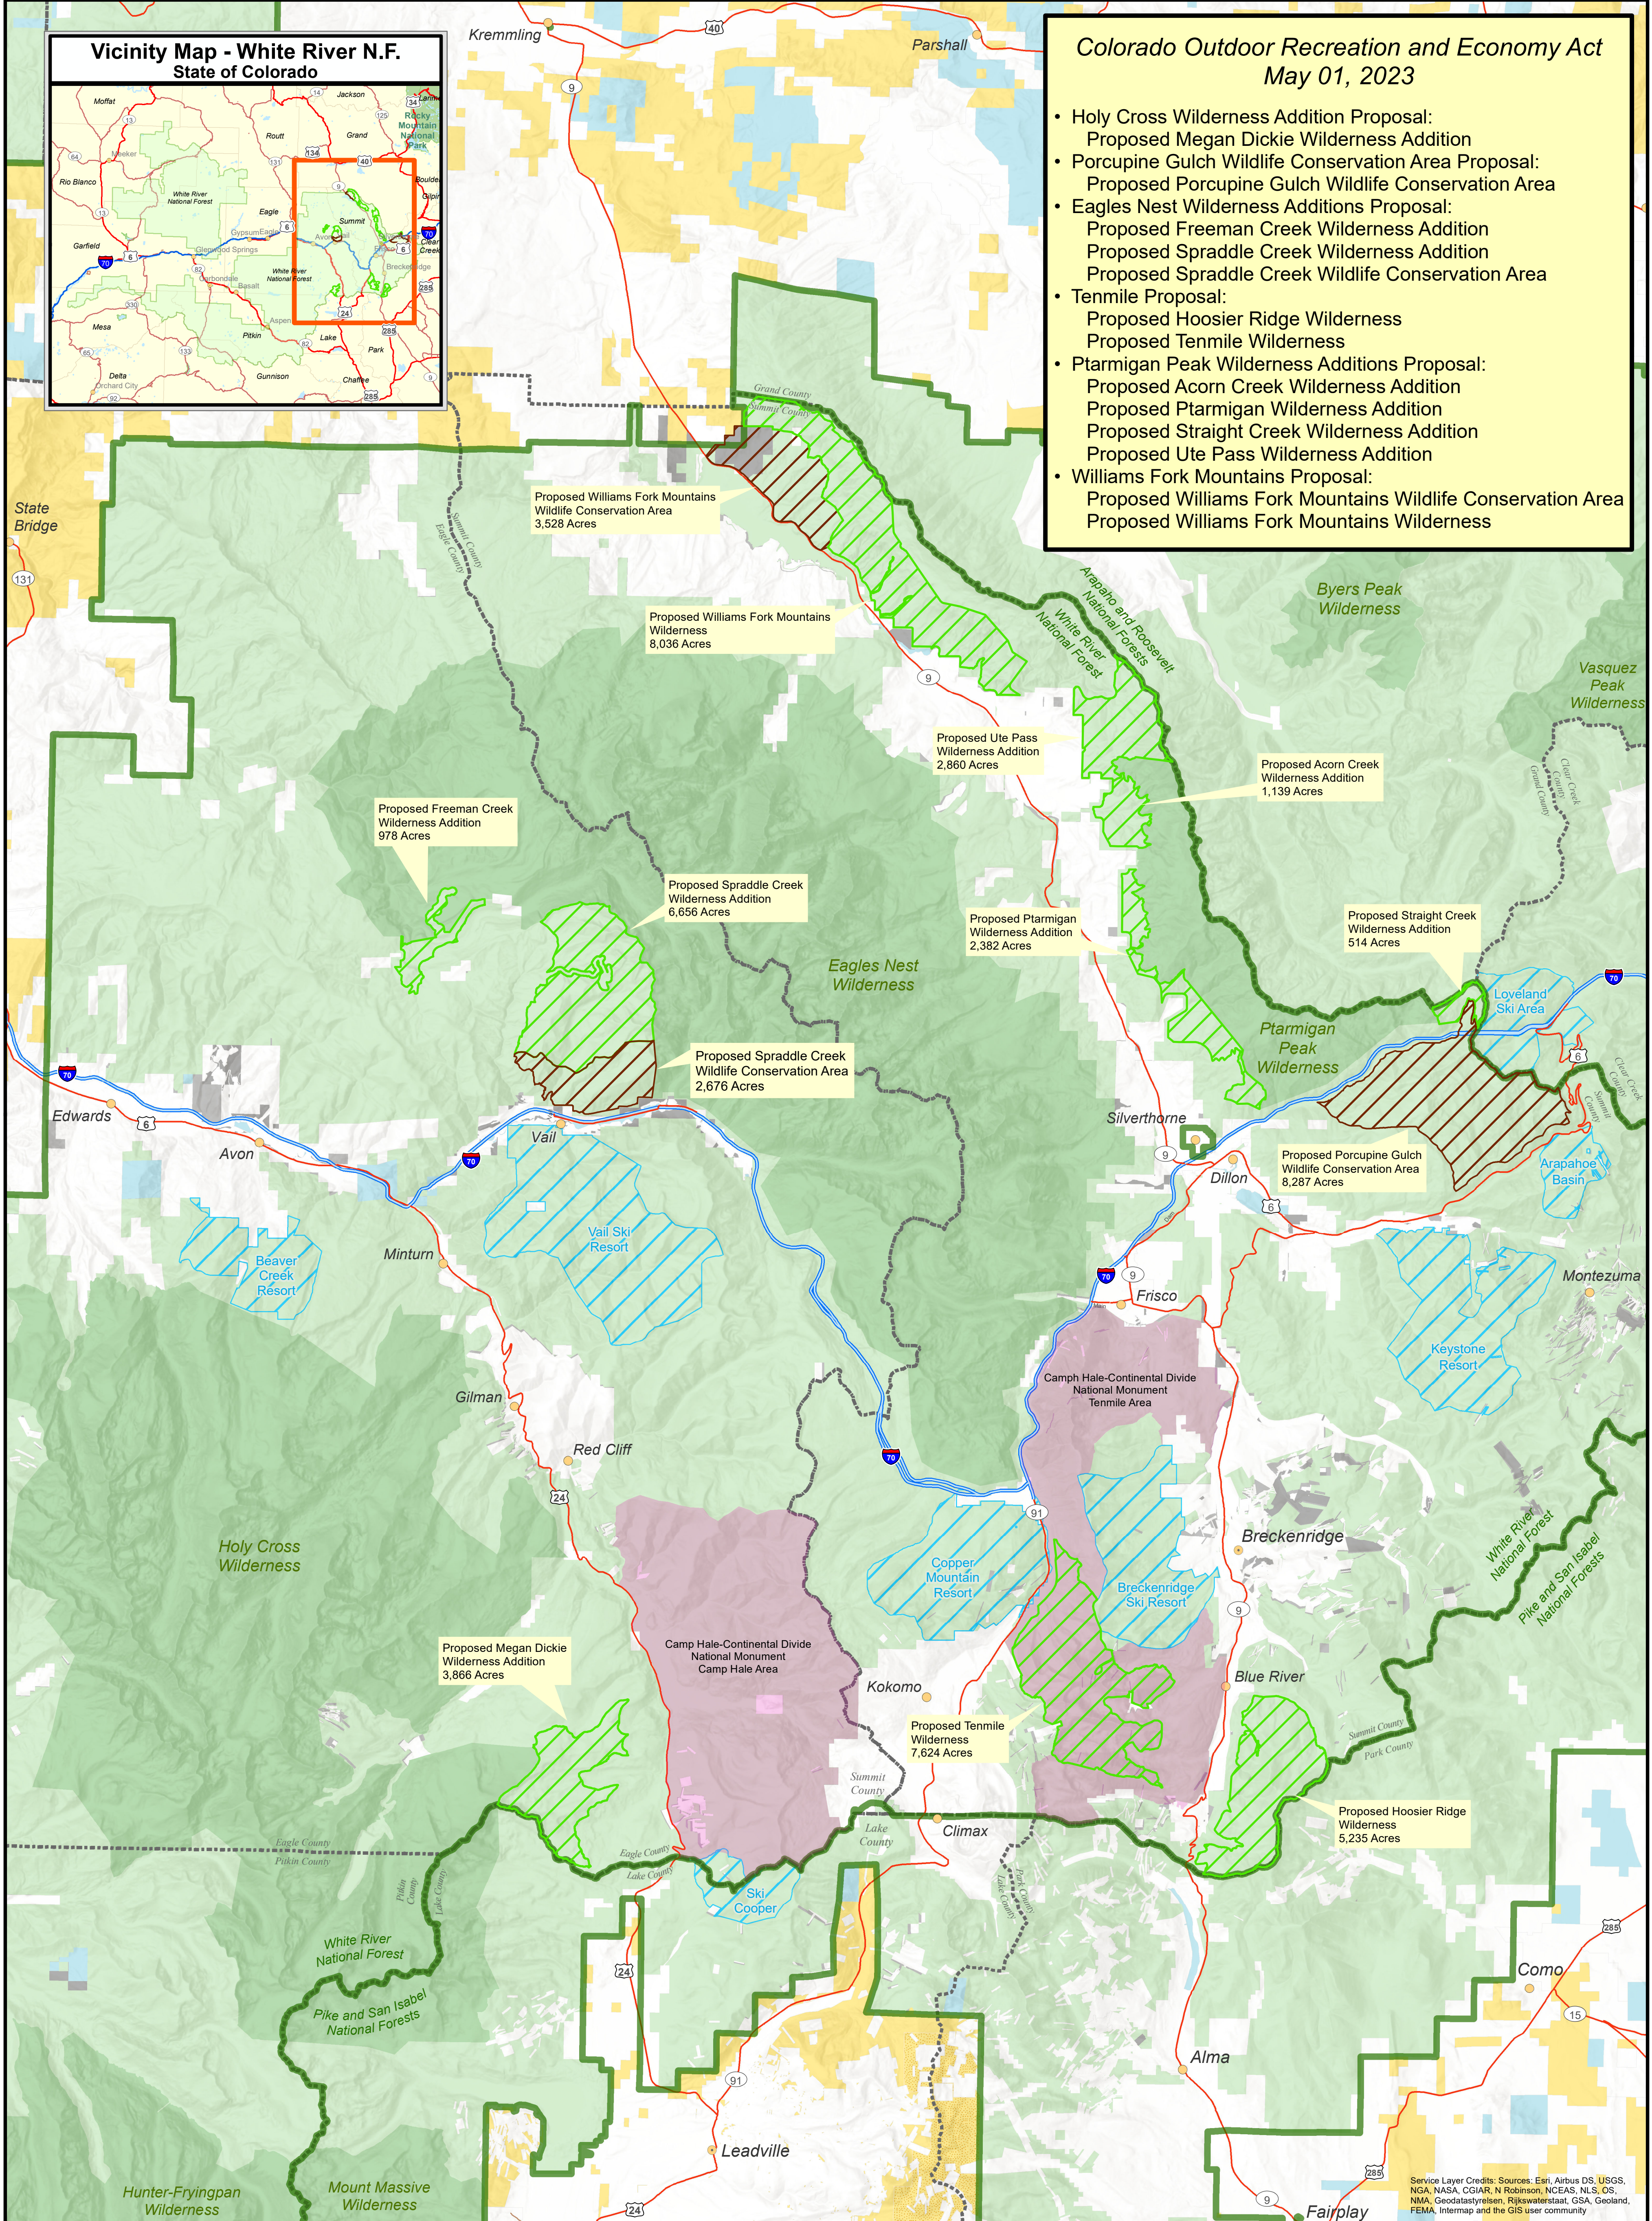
Vicinity Map - White River N.F.
State of Colorado

Moffat, Jackson, Routt, Grand, Rocky Mountain National Park, Rio Blanco, Meeker, White River National Forest, Eagle, Gypsum, Eagle, Summit, Avon, Garfield, Glenwood Springs, Carbondale, Basalt, White River National Forest, Breckenridge, Aspen, Mesa, Pitkin, Lake, Park, Delta, Orchard City, Gunnison, Chaffee

Colorado Outdoor Recreation and Economy Act
May 01, 2023

• Holy Cross Wilderness Addition Proposal:
Proposed Megan Dickie Wilderness Addition
• Porcupine Gulch Wildlife Conservation Area Proposal:
Proposed Porcupine Gulch Wildlife Conservation Area
• Eagles Nest Wilderness Additions Proposal:
Proposed Freeman Creek Wilderness Addition
Proposed Spraddle Creek Wilderness Addition
Proposed Spraddle Creek Wildlife Conservation Area
• Tenmile Proposal:
Proposed Hoosier Ridge Wilderness
Proposed Tenmile Wilderness
• Ptarmigan Peak Wilderness Additions Proposal:
Proposed Acorn Creek Wilderness Addition
Proposed Ptarmigan Wilderness Addition
Proposed Straight Creek Wilderness Addition
Proposed Ute Pass Wilderness Addition
• Williams Fork Mountains Proposal:
Proposed Williams Fork Mountains Wildlife Conservation Area
Proposed Williams Fork Mountains Wilderness

Kremmling
Parshall
State Bridge
Grand County
Summit County
Proposed Williams Fork Mountains Wildlife Conservation Area 3,528 Acres
Proposed Williams Fork Mountains Wilderness 8,036 Acres
Arapaho and Roosevelt National Forests
White River National Forest
Byers Peak Wilderness
Vasquez Peak Wilderness
Proposed Ute Pass Wilderness Addition 2,860 Acres
Proposed Acorn Creek Wilderness Addition 1,139 Acres
Proposed Freeman Creek Wilderness Addition 978 Acres
Proposed Spraddle Creek Wilderness Addition 6,656 Acres
Proposed Ptarmigan Wilderness Addition 2,382 Acres
Proposed Straight Creek Wilderness Addition 514 Acres
Eagles Nest Wilderness
Loveland Ski Area
Ptarmigan Peak Wilderness
Proposed Spraddle Creek Wildlife Conservation Area 2,676 Acres
Edwards
Avon
Vail
Silverthorne
Dillon
Proposed Porcupine Gulch Wildlife Conservation Area 8,287 Acres
Arapahoe Basin
Beaver Creek Resort
Minturn
Vail Ski Resort
Frisco
Montezuma
Keystone Resort
Camp Hale-Continental Divide National Monument Tenmile Area
Gilman
Red Cliff
Holy Cross Wilderness
Copper Mountain Resort
Breckenridge Ski Resort
Breckenridge
White River National Forest
Pike and San Isabel National Forests
Proposed Megan Dickie Wilderness Addition 3,866 Acres
Camp Hale-Continental Divide National Monument Camp Hale Area
Kokomo
Blue River
Proposed Tenmile Wilderness 7,624 Acres
Summit County
Park County
Lake County
Climax
Proposed Hoosier Ridge Wilderness 5,235 Acres
Eagle County
Pitkin County
Ski Cooper
White River National Forest
Pike and San Isabel National Forests
Como
Alma
Leadville
Hunter-Fryingpan Wilderness
Mount Massive Wilderness
Fairplay
Service Layer Credits: Sources: Esri, Airbus DS, USGS, NGA, NASA, CGIAR, N Robinson, NCEAS, NLS, OS, NMA, Geodatastyrelsen, Rijkswaterstaat, GSA, Geoland, FEMA, Intermap and the GIS user community